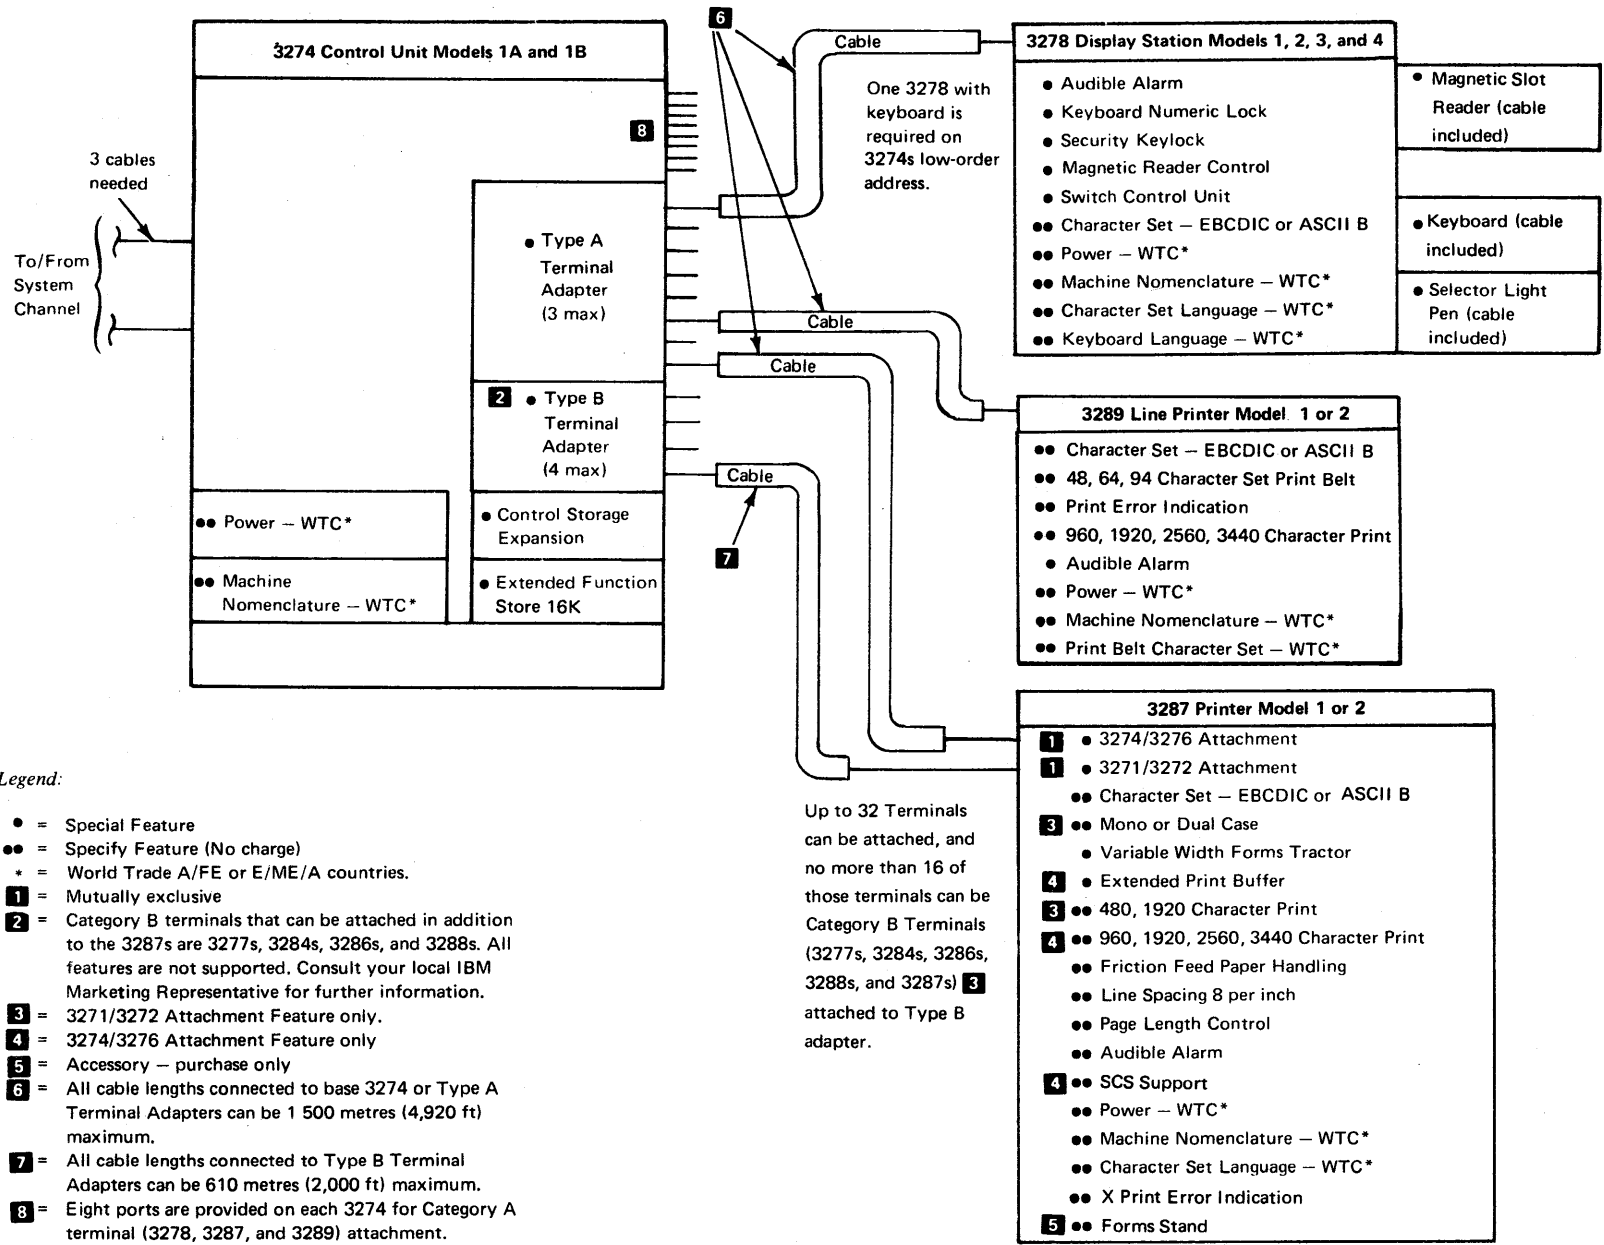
3274 Control Unit Models 1A and 1B

8

3 cables needed

To/From System Channel

• Type A Terminal Adapter (3 max)

2 • Type B Terminal Adapter (4 max)

•• Power – WTC*

•• Machine Nomenclature – WTC*

• Control Storage Expansion

• Extended Function Store 16K

6

Cable

Cable

Cable

Cable

7

One 3278 with keyboard is required on 3274s low-order address.

3278 Display Station Models 1, 2, 3, and 4

• Audible Alarm
• Keyboard Numeric Lock
• Security Keylock
• Magnetic Reader Control
• Switch Control Unit
•• Character Set – EBCDIC or ASCII B
•• Power – WTC*
•• Machine Nomenclature – WTC*
•• Character Set Language – WTC*
•• Keyboard Language – WTC*

• Magnetic Slot Reader (cable included)

• Keyboard (cable included)

• Selector Light Pen (cable included)

3289 Line Printer Model 1 or 2

•• Character Set – EBCDIC or ASCII B
•• 48, 64, 94 Character Set Print Belt
•• Print Error Indication
•• 960, 1920, 2560, 3440 Character Print
• Audible Alarm
•• Power – WTC*
•• Machine Nomenclature – WTC*
•• Print Belt Character Set – WTC*

3287 Printer Model 1 or 2

1 • 3274/3276 Attachment
1 • 3271/3272 Attachment
•• Character Set – EBCDIC or ASCII B
3 •• Mono or Dual Case
• Variable Width Forms Tractor
4 • Extended Print Buffer
3 •• 480, 1920 Character Print
4 •• 960, 1920, 2560, 3440 Character Print
•• Friction Feed Paper Handling
•• Line Spacing 8 per inch
•• Page Length Control
•• Audible Alarm
4 •• SCS Support
•• Power – WTC*
•• Machine Nomenclature – WTC*
•• Character Set Language – WTC*
•• X Print Error Indication
5 •• Forms Stand

Up to 32 Terminals can be attached, and no more than 16 of those terminals can be Category B Terminals (3277s, 3284s, 3286s, 3288s, and 3287s) 3 attached to Type B adapter.

Legend:

• = Special Feature
•• = Specify Feature (No charge)
* = World Trade A/FE or E/ME/A countries.
1 = Mutually exclusive
2 = Category B terminals that can be attached in addition to the 3287s are 3277s, 3284s, 3286s, and 3288s. All features are not supported. Consult your local IBM Marketing Representative for further information.
3 = 3271/3272 Attachment Feature only.
4 = 3274/3276 Attachment Feature only
5 = Accessory – purchase only
6 = All cable lengths connected to base 3274 or Type A Terminal Adapters can be 1 500 metres (4,920 ft) maximum.
7 = All cable lengths connected to Type B Terminal Adapters can be 610 metres (2,000 ft) maximum.
8 = Eight ports are provided on each 3274 for Category A terminal (3278, 3287, and 3289) attachment.